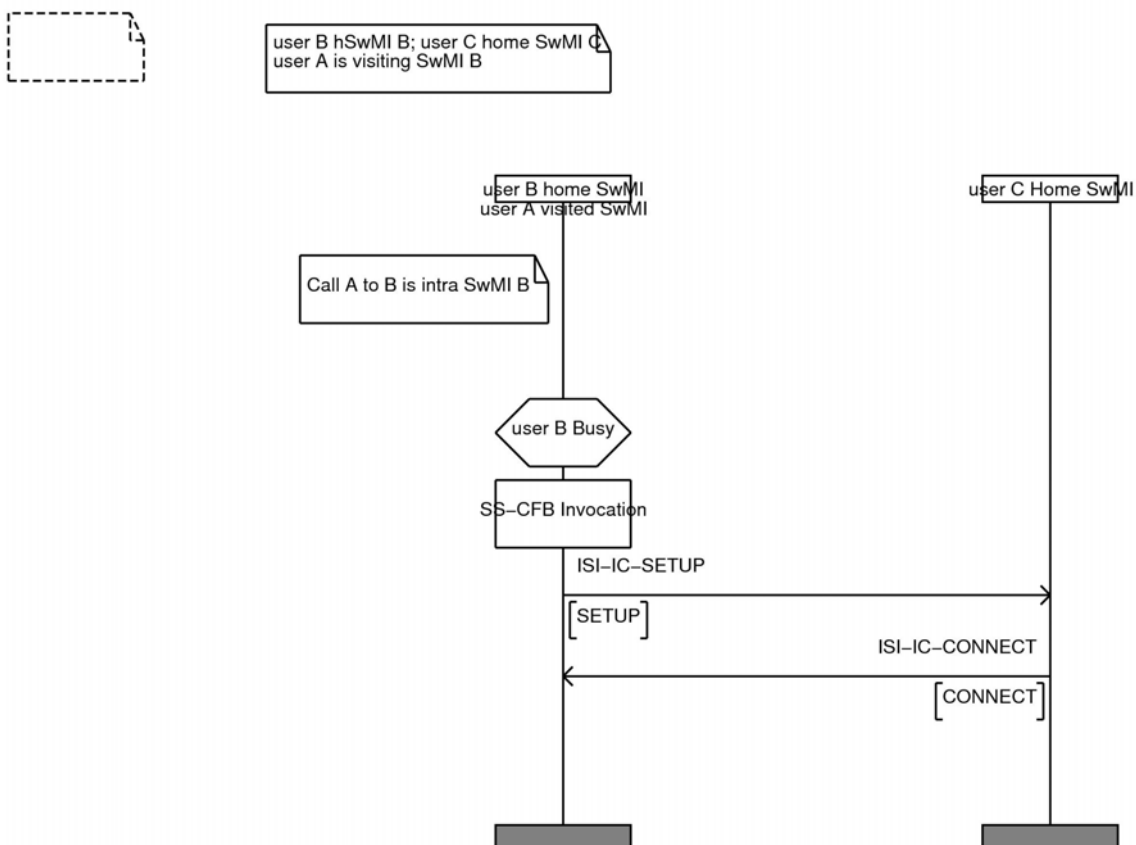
user B hSwMI B; user C home SwMI C
user A is visiting SwMI B

user B home SwMI
user A visited SwMI

user C Home SwMI

Call A to B is intra SwMI B

user B Busy

SS–CFB Invocation

ISI–IC–SETUP

SETUP

ISI–IC–CONNECT

CONNECT